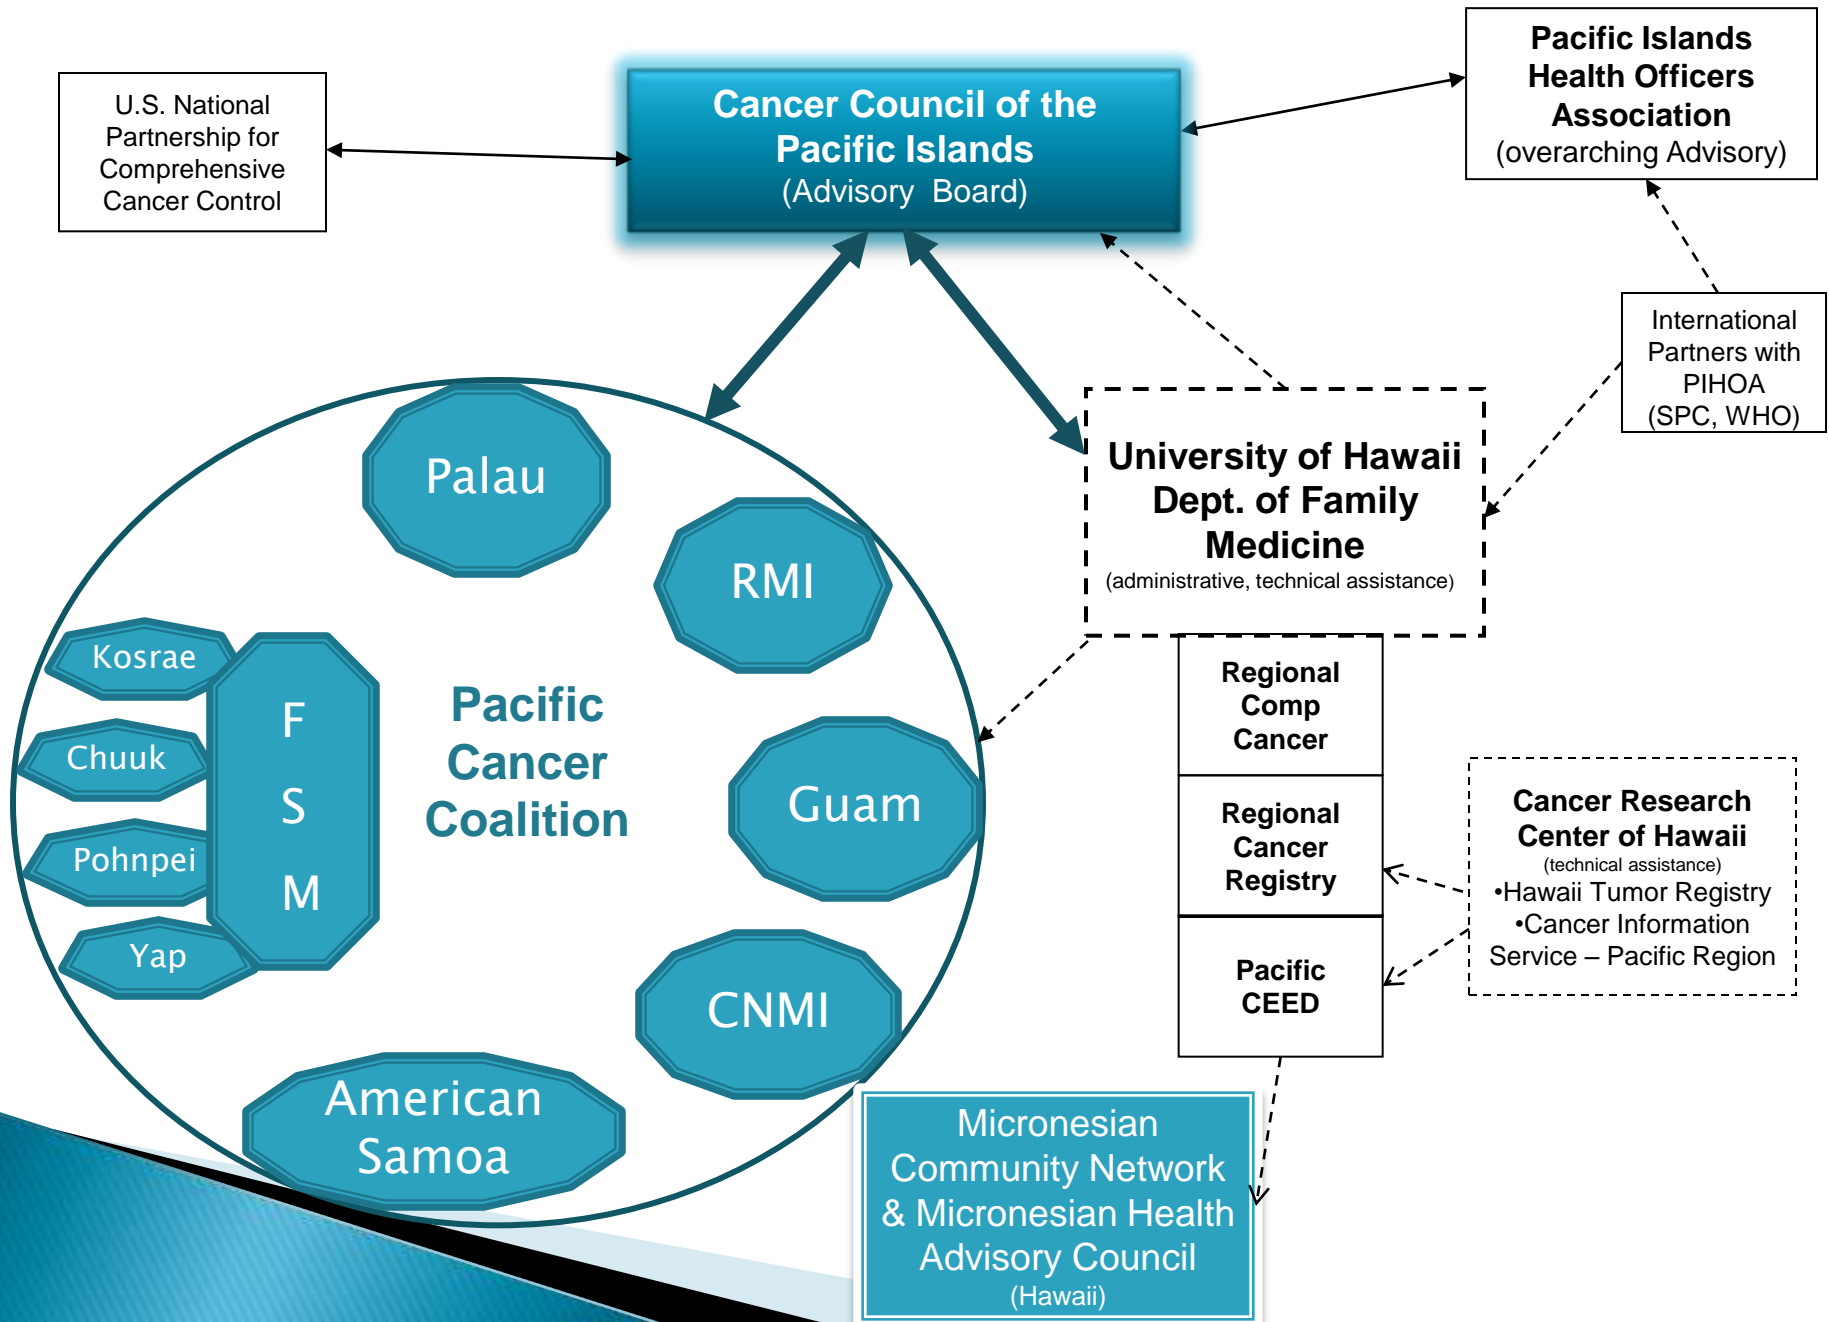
U.S. National Partnership for Comprehensive Cancer Control

Cancer Council of the Pacific Islands
(Advisory Board)

Pacific Islands Health Officers Association
(overarching Advisory)

International Partners with PIHOA (SPC, WHO)

University of Hawaii Dept. of Family Medicine
(administrative, technical assistance)

Palau

RMI

Kosrae

Chuuk

Pohnpei

Yap

F
S
M

Pacific Cancer Coalition

Guam

CNMI

American Samoa

Regional Comp Cancer

Regional Cancer Registry

Pacific CEED

Cancer Research Center of Hawaii
(technical assistance)
•Hawaii Tumor Registry
•Cancer Information Service – Pacific Region

Micronesian Community Network & Micronesian Health Advisory Council
(Hawaii)